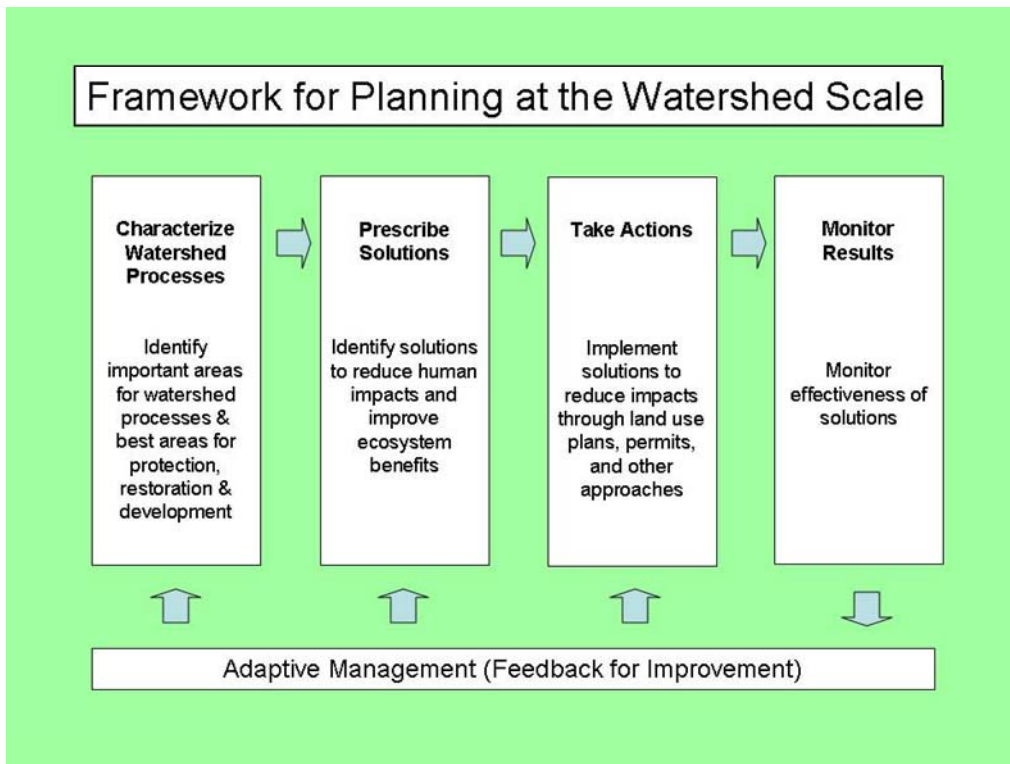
Framework for Planning at the Watershed Scale

**Characterize Watershed Processes**

Identify important areas for watershed processes & best areas for protection, restoration & development

**Prescribe Solutions**

Identify solutions to reduce human impacts and improve ecosystem benefits

**Take Actions**

Implement solutions to reduce impacts through land use plans, permits, and other approaches

**Monitor Results**

Monitor effectiveness of solutions

Adaptive Management (Feedback for Improvement)